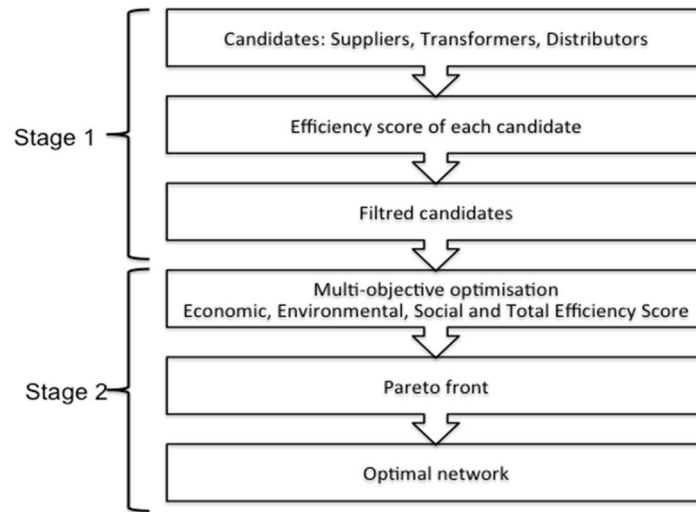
Stage 1

Candidates: Suppliers, Transformers, Distributors

Efficiency score of each candidate

Filtred candidates

Stage 2

Multi-objective optimisation
Economic, Environmental, Social and Total Efficiency Score

Pareto front

Optimal network